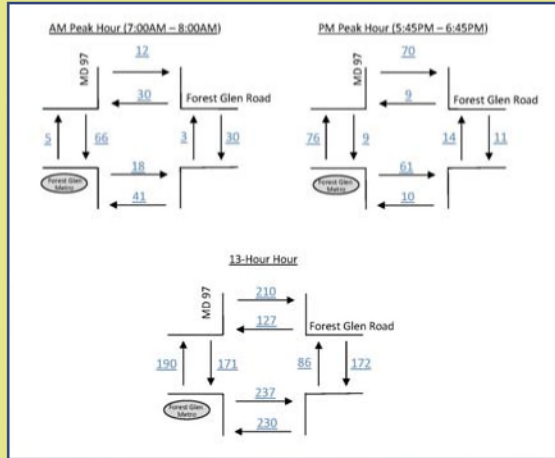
AM Peak Hour (7:00AM – 8:00AM)

MD 97

12

30

Forest Glen Road

5

66

3

30

Forest Glen Metro

18

41

PM Peak Hour (5:45PM – 6:45PM)

MD 97

70

9

Forest Glen Road

76

9

14

11

Forest Glen Metro

61

10

13-Hour Hour

MD 97

210

127

Forest Glen Road

190

171

86

172

Forest Glen Metro

237

230